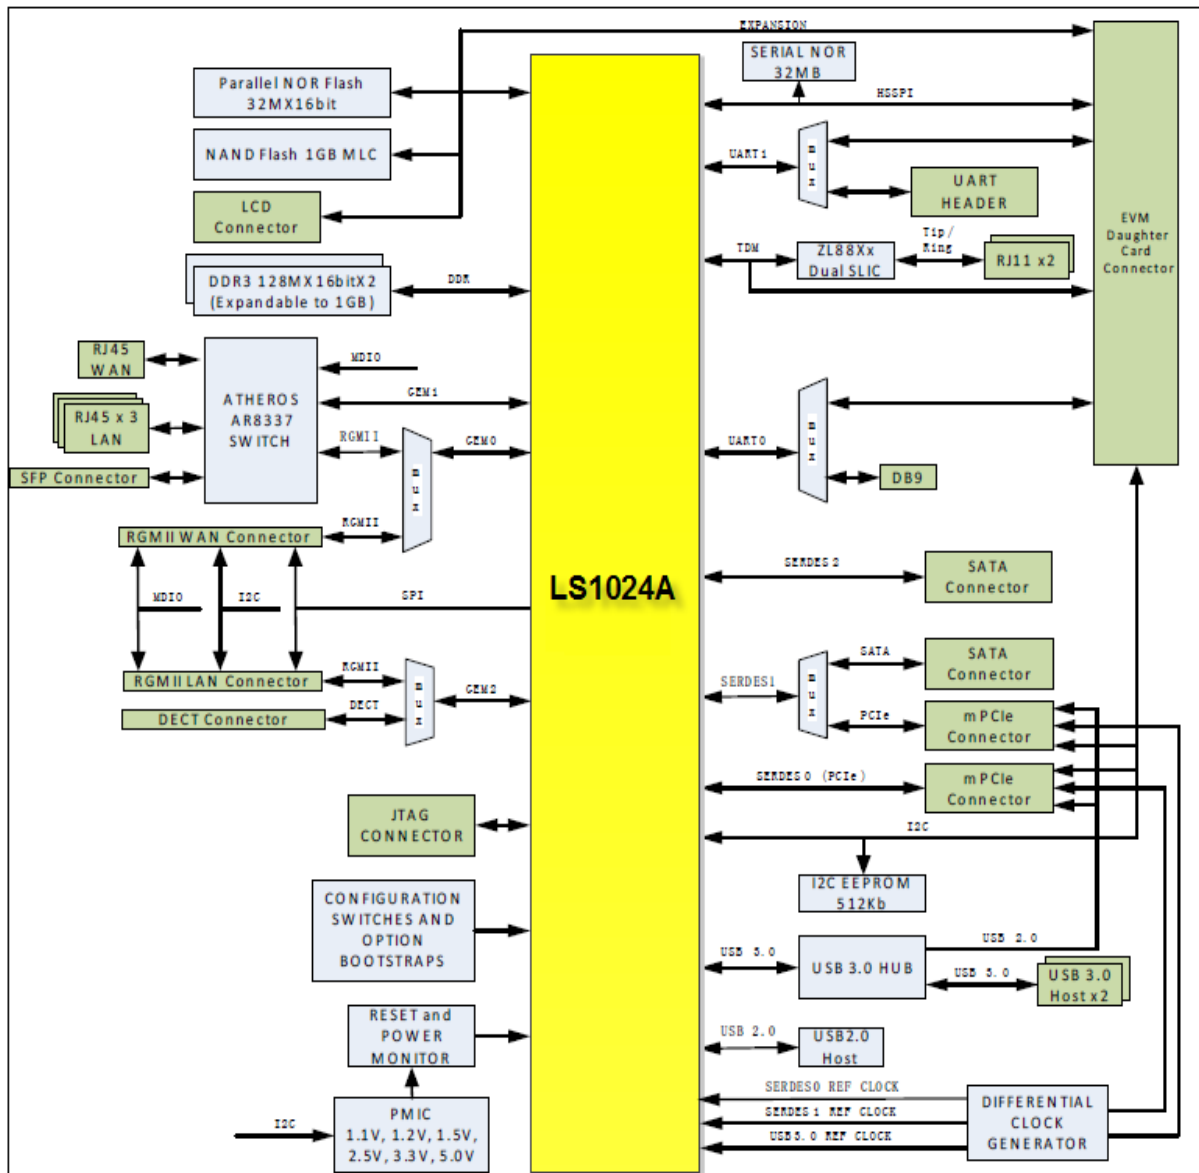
EXPANSION

SERIAL NOR 32MB

HSSPI

Parallel NOR Flash 32MX16bit

NAND Flash 1GB MLC

LCD Connector

UART1

mux

UART HEADER

EVM Daughter Card Connector

TDM

ZL88Xx Dual SLIC

Tip/ Ring

RJ11 x2

DDR3 128MX16bitX2 (Expandable to 1GB)

DDR

RJ45 WAN

MDIO

RJ45 x 3 LAN

ATHEROS AR8337 SWITCH

GEM1

RGMII

GEM0

UART0

mux

SFP Connector

mux

DB9

RGMII

RGMII WAN Connector

SERDES 2

SATA Connector

MDIO

I2C

SPI

LS1024A

RGMII LAN Connector

RGMII

mux

GEM2

SERDES1

mux

SATA

SATA Connector

DECT Connector

DECT

PCIe

mPCIe Connector

SERDES 0 (PCIe)

mPCIe Connector

JTAG CONNECTOR

I2C

I2C EEPROM 512Kb

CONFIGURATION SWITCHES AND OPTION BOOTSTRAPS

USB 3.0

USB 3.0 HUB

USB 2.0

USB 3.0

USB 3.0 Host x2

RESET and POWER MONITOR

USB 2.0

USB2.0 Host

SERDES0 REF CLOCK

SERDES 1 REF CLOCK

USB3.0 REF CLOCK

DIFFERENTIAL CLOCK GENERATOR

I2C

PMIC 1.1V, 1.2V, 1.5V, 2.5V, 3.3V, 5.0V